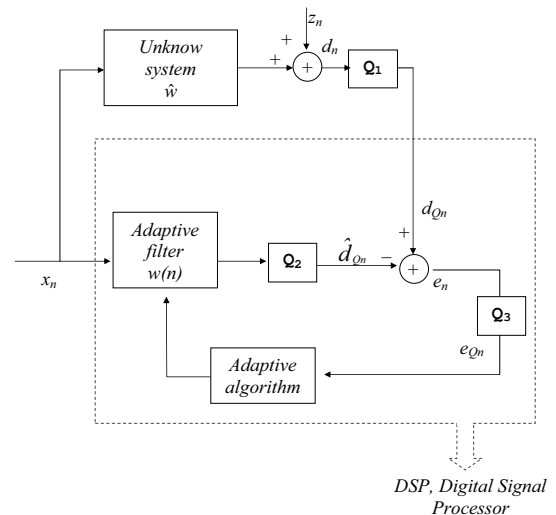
$z_n$

+

Unknow system $\hat{w}$

+

$+$

$d_n$

$Q_1$

$d_{Qn}$

+

Adaptive filter $w(n)$

$Q_2$

$\hat{d}_{Qn}$

$-$

$+$

$e_n$

$x_n$

$Q_3$

$e_{Qn}$

Adaptive algorithm

DSP, Digital Signal Processor